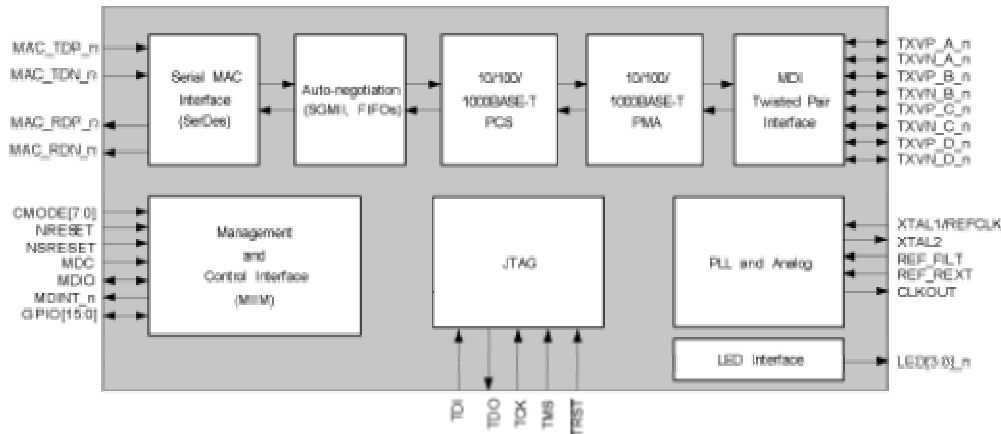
MAC_TDP_n
MAC_TDN_n
MAC_RDP_n
MAC_RDN_n

Serial MAC Interface (SerDes)

Auto-negotiation (SGMII, FIFOs)

10/100/ 1000BASE-T PCS

10/100/ 1000BASE-T PMA

MDI Twisted Pair Interface

TXVP_A_n
TXVN_A_n
TXVP_B_n
TXVN_B_n
TXVP_C_n
TXVN_C_n
TXVP_D_n
TXVN_D_n

CMODE[7:0]
NRESET
NSRESET
MDC
MDIO
MDINT_n
GPIO[15:0]

Management and Control Interface (MIIM)

JTAG

PLL and Analog

XTAL1/REFCLK
XTAL2
REF_FILT
REF_REXT
CLKOUT

LED Interface

LED[3:0]_n

TDI
TDO
TCK
TMS
TRST